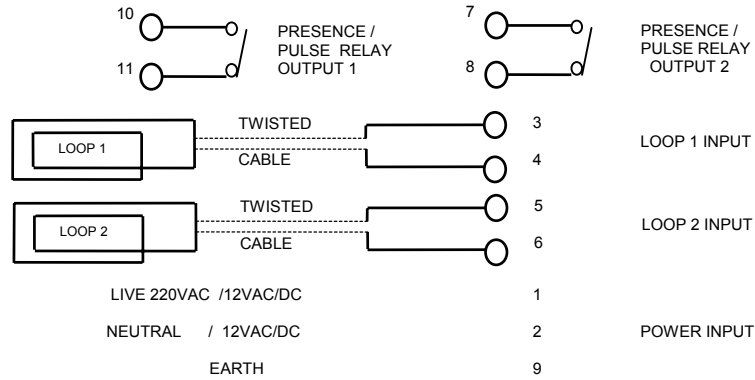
10

11

PRESENCE / PULSE RELAY OUTPUT 1

7

8

PRESENCE / PULSE RELAY OUTPUT 2

LOOP 1

TWISTED

CABLE

3

4

LOOP 1 INPUT

LOOP 2

TWISTED

CABLE

5

6

LOOP 2 INPUT

LIVE 220VAC /12VAC/DC 1

NEUTRAL / 12VAC/DC 2 POWER INPUT

EARTH 9